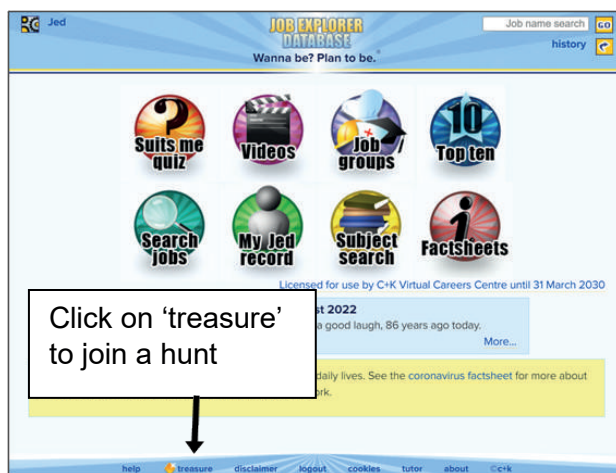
Jed

JOB EXPLORER DATABASE
Wanna be? Plan to be.

Job name search GO
history

Suits me quiz
Videos
Job groups
Top ten
Search jobs
My Jed record
Subject search
Factsheets

Licensed for use by C+K Virtual Careers Centre until 31 March 2030

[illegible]st 2022
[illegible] a good laugh, 86 years ago today.
More...

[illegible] daily lives. See the coronavirus factsheet for more about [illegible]rk.

Click on 'treasure' to join a hunt

help treasure disclaimer logout cookies tutor about ©c+k